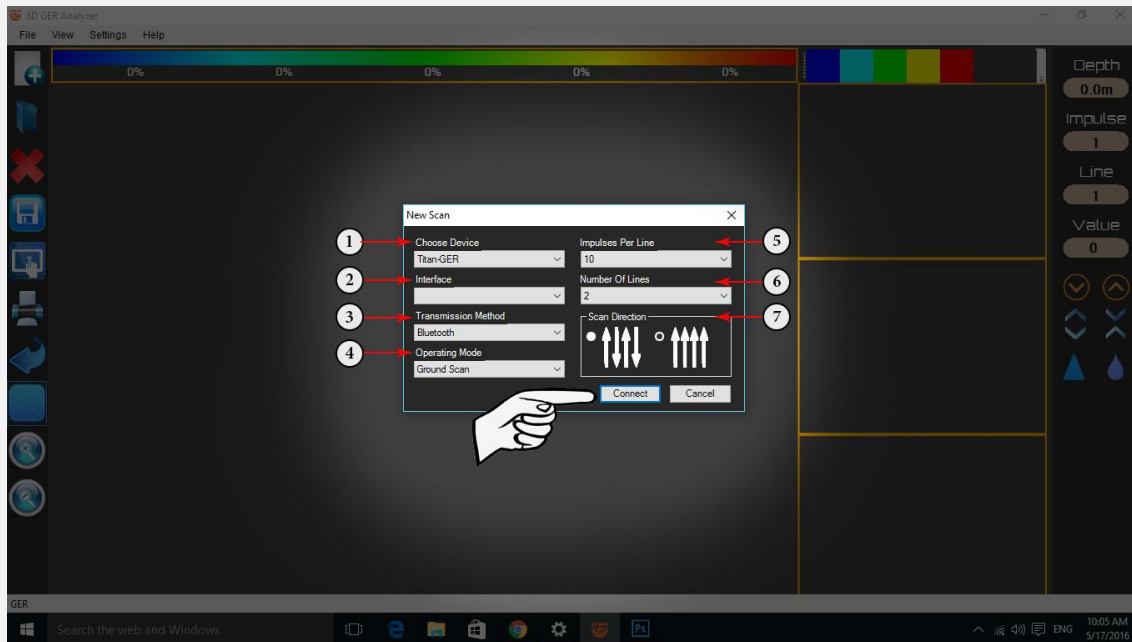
3D GER Analyzer

File View Settings Help

0% 0% 0% 0% 0%

Depth
0.0m
Impulse
1
Line
1
Value
0

New Scan

1 Choose Device
Titan-GER
2 Interface
3 Transmission Method
Bluetooth
4 Operating Mode
Ground Scan

5 Impulses Per Line
10
6 Number Of Lines
2
7 Scan Direction

Connect Cancel

GER

Search the web and Windows

ENG 10:05 AM 5/17/2016